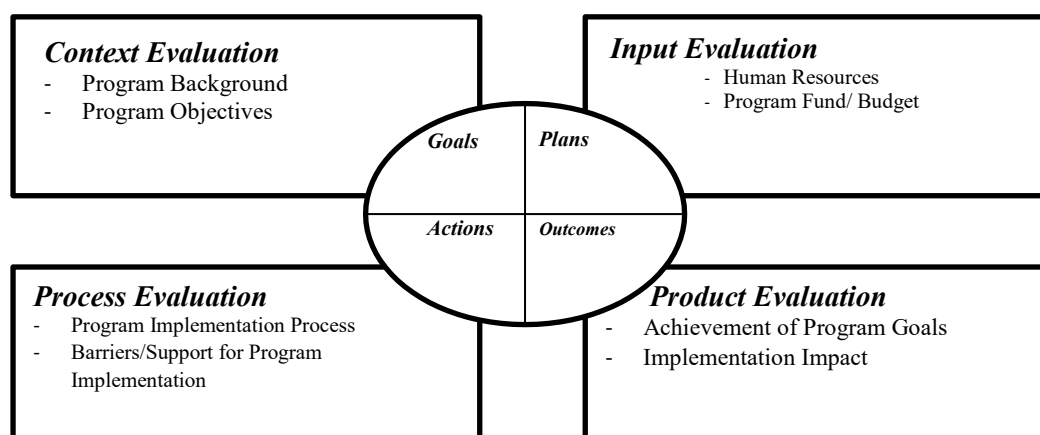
Context Evaluation
- Program Background
- Program Objectives

Input Evaluation
- Human Resources
- Program Fund/ Budget

Goals

Plans

Actions

Outcomes

Process Evaluation
- Program Implementation Process
- Barriers/Support for Program Implementation

Product Evaluation
- Achievement of Program Goals
- Implementation Impact